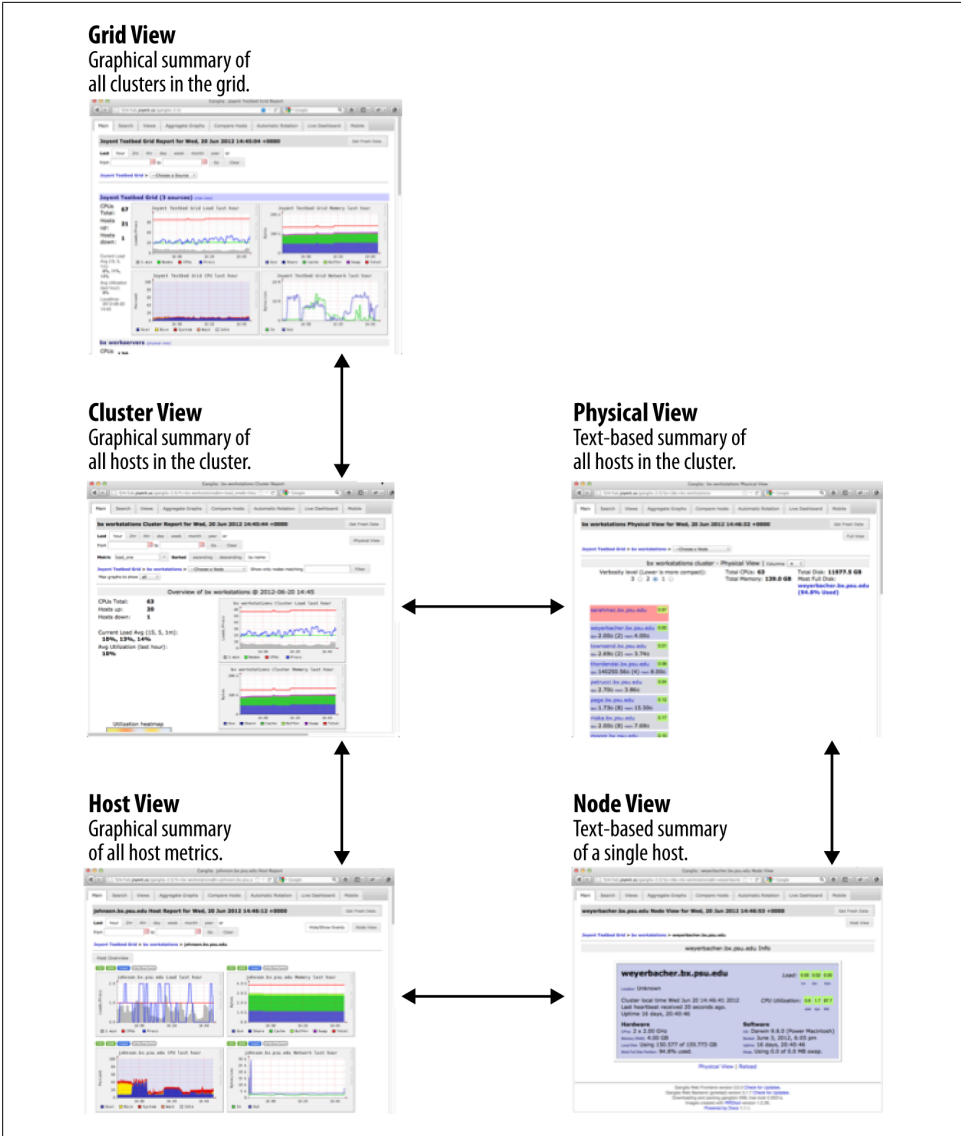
Grid View
Graphical summary of all clusters in the grid.

Joyent Testbed Grid Report for Wed, 20 Jun 2012 14:45:04 +0000

Joyent Testbed Grid (3 sources)

Joyent Testbed Grid Load last hour

Joyent Testbed Grid Memory last hour

Joyent Testbed Grid CPU last hour

Joyent Testbed Grid Network last hour

bx workservers

Cluster View
Graphical summary of all hosts in the cluster.

bx workstations Cluster Report for Wed, 20 Jun 2012 14:45:44 +0000

Overview of bx workstations @ 2012-06-20 14:45

CPUs Total: 63
Hosts up: 20
Hosts down: 1

Current Load Avg (15, 5, 1m):
16%, 13%, 14%
Avg Utilization (last hour):
18%

bx workstations Cluster Load last hour

bx workstations Cluster Memory last hour

Utilization heatmap

Physical View
Text-based summary of all hosts in the cluster.

bx workstations Physical View for Wed, 20 Jun 2012 14:46:02 +0000

bx workstations cluster - Physical View

Total CPUs: 63
Total Memory: 139.0 GB
Total Disk: 11877.5 GB
Most Full Disk:
weyerbacher.bx.psu.edu
(94.8% Used)

weyerbacher.bx.psu.edu

Host View
Graphical summary of all host metrics.

johnson.bx.psu.edu Host Report for Wed, 20 Jun 2012 14:46:12 +0000

johnson.bx.psu.edu Load last hour

johnson.bx.psu.edu Memory last hour

johnson.bx.psu.edu CPU last hour

johnson.bx.psu.edu Network last hour

Node View
Text-based summary of a single host.

weyerbacher.bx.psu.edu Node View for Wed, 20 Jun 2012 14:46:53 +0000

weyerbacher.bx.psu.edu Info

weyerbacher.bx.psu.edu

Location: Unknown

Cluster local time Wed Jun 20 14:46:41 2012
Last heartbeat received 20 seconds ago.
Uptime 16 days, 20:40:46

Hardware

Software

Physical View | Reload